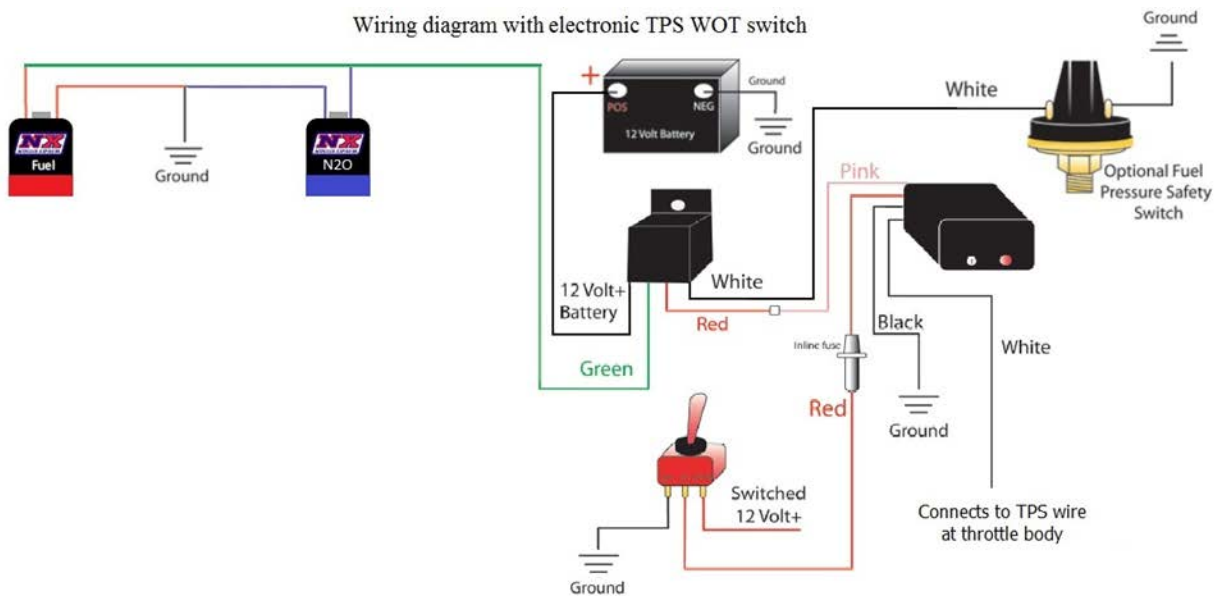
Wiring diagram with electronic TPS WOT switch

Ground

NX
Fuel

Ground

NX
N2O

+
POS
NEG
12 Volt Battery
Ground
Ground

White

Optional Fuel Pressure Safety Switch

Pink

12 Volt+ Battery

White

Red

Green

Inline fuse

Red

Black

Ground

White

Switched 12 Volt+

Ground

Connects to TPS wire at throttle body